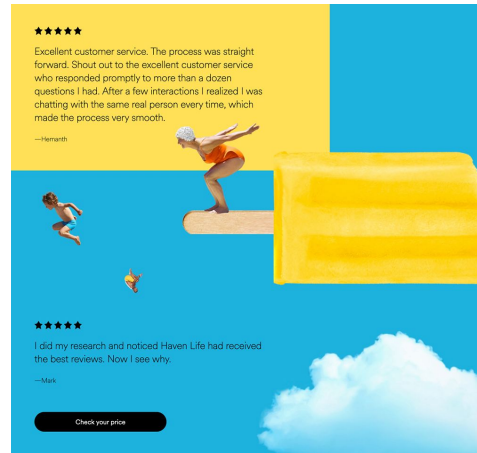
★★★★★

Excellent customer service. The process was straight forward. Shout out to the excellent customer service who responded promptly to more than a dozen questions I had. After a few interactions I realized I was chatting with the same real person every time, which made the process very smooth.

—Hemanth

★★★★★

I did my research and noticed Haven Life had received the best reviews. Now I see why.

—Mark

Check your price